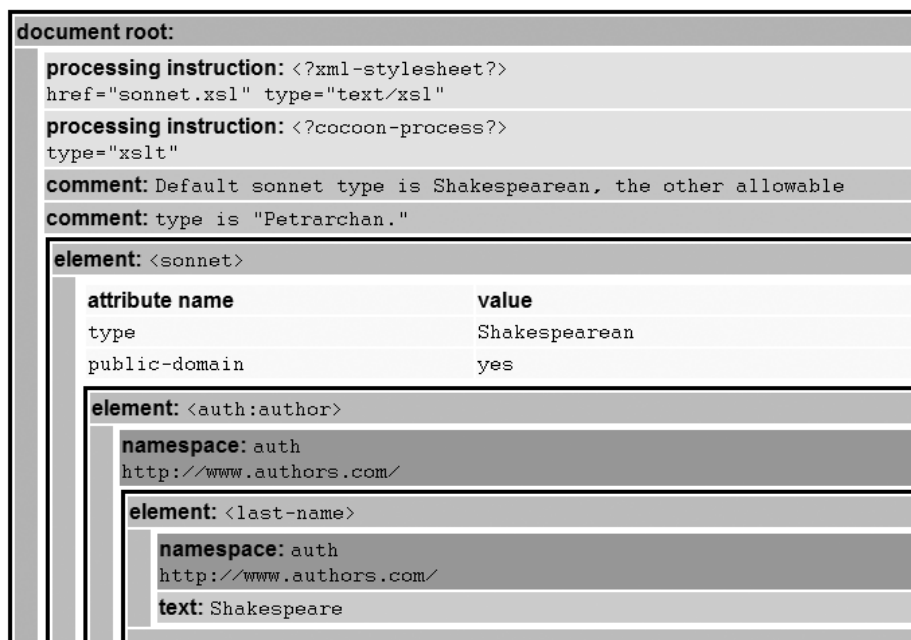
document root:

processing instruction: <?xml-stylesheet?>
href="sonnet.xsl" type="text/xsl"

processing instruction: <?cocoon-process?>
type="xslt"

comment: Default sonnet type is Shakespearean, the other allowable

comment: type is "Petrarchan."

element: <sonnet>

| attribute name | value |
|---|---|
| type | Shakespearean |
| public-domain | yes |

element: <auth:author>

namespace: auth
http://www.authors.com/

element: <last-name>

namespace: auth
http://www.authors.com/

text: Shakespeare